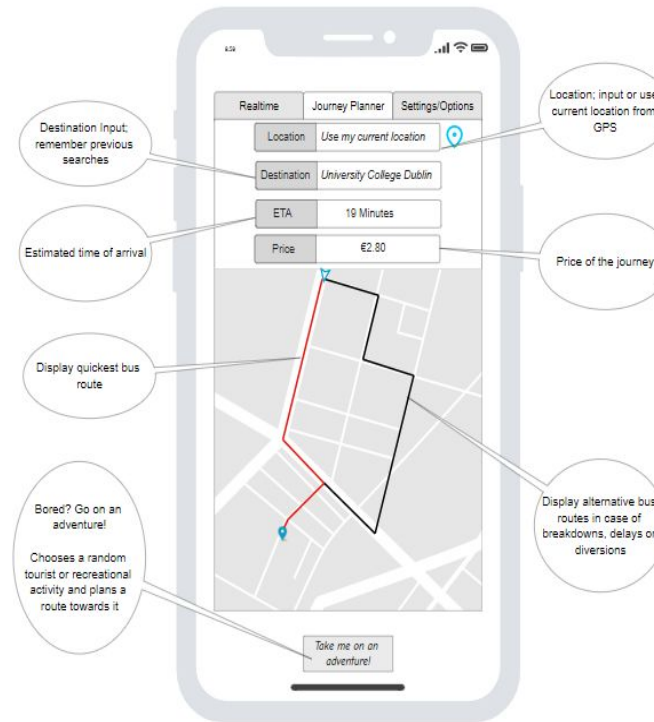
Realtime | Journey Planner | Settings/Options

Location | Use my current location

Destination | University College Dublin

ETA | 19 Minutes

Price | €2.80

Location; input or use current location from GPS

Destination Input; remember previous searches

Estimated time of arrival

Price of the journey

Display quickest bus route

Display alternative bus routes in case of breakdowns, delays or diversions

Bored? Go on an adventure!

Chooses a random tourist or recreational activity and plans a route towards it

Take me on an adventure!